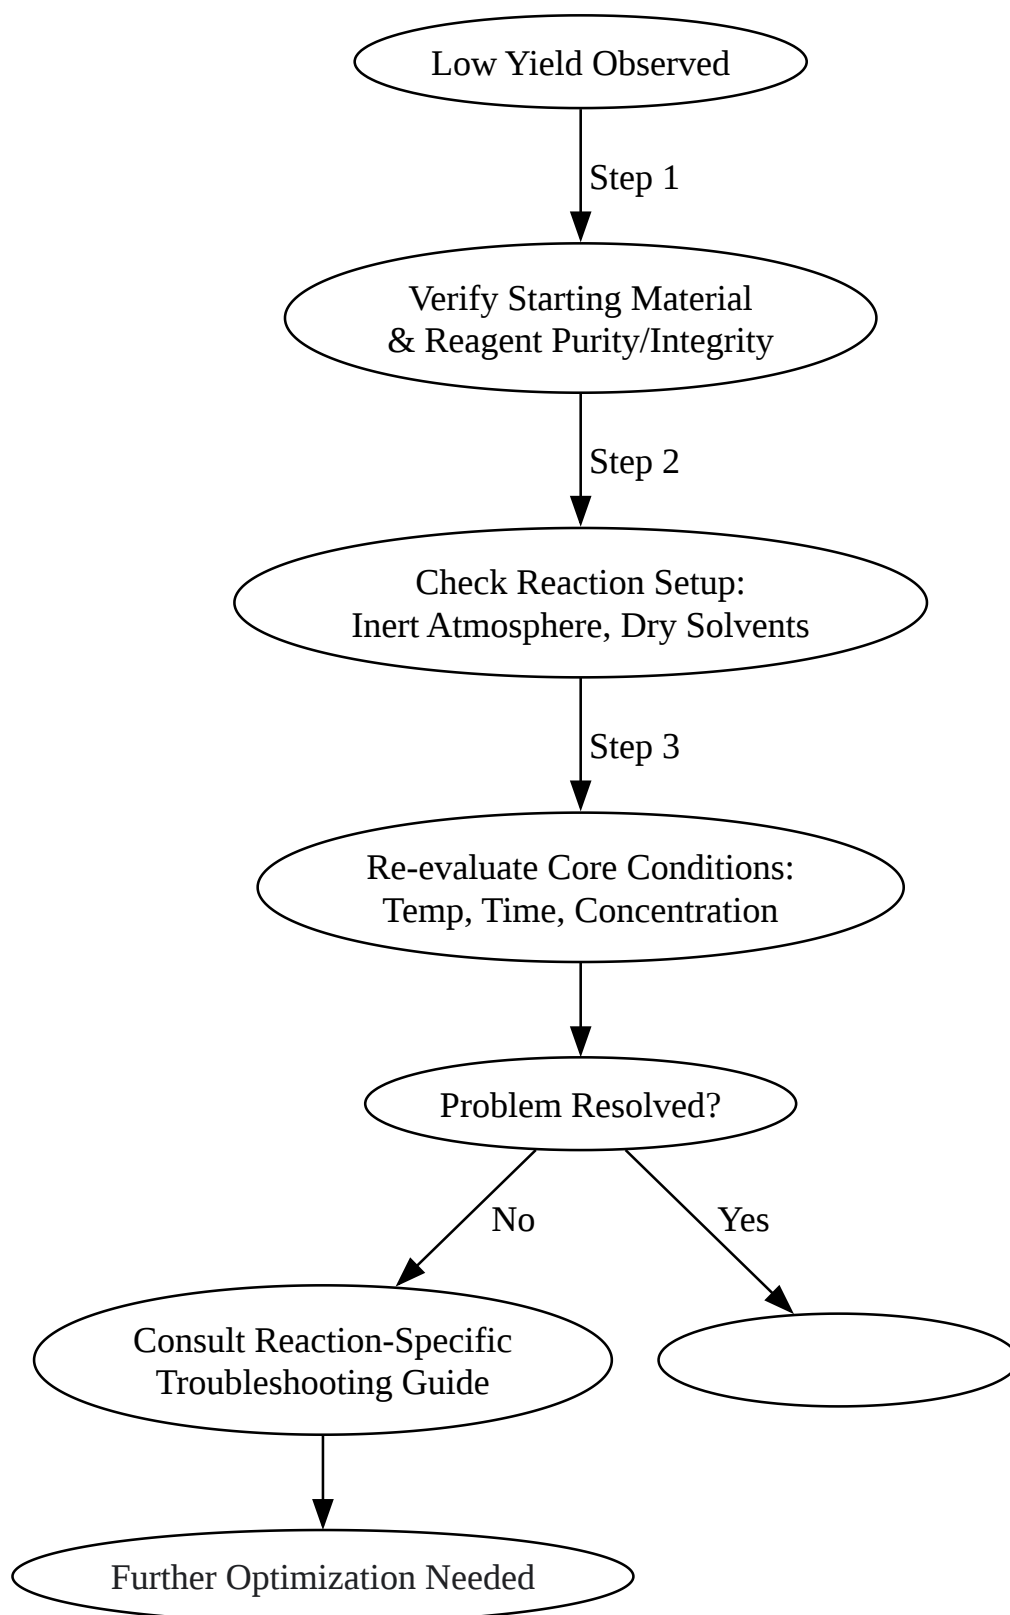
Low Yield Observed

Step 1

Verify Starting Material & Reagent Purity/Integrity

Step 2

Check Reaction Setup: Inert Atmosphere, Dry Solvents

Step 3

Re-evaluate Core Conditions: Temp, Time, Concentration

Problem Resolved?

No

Yes

Consult Reaction-Specific Troubleshooting Guide

Further Optimization Needed